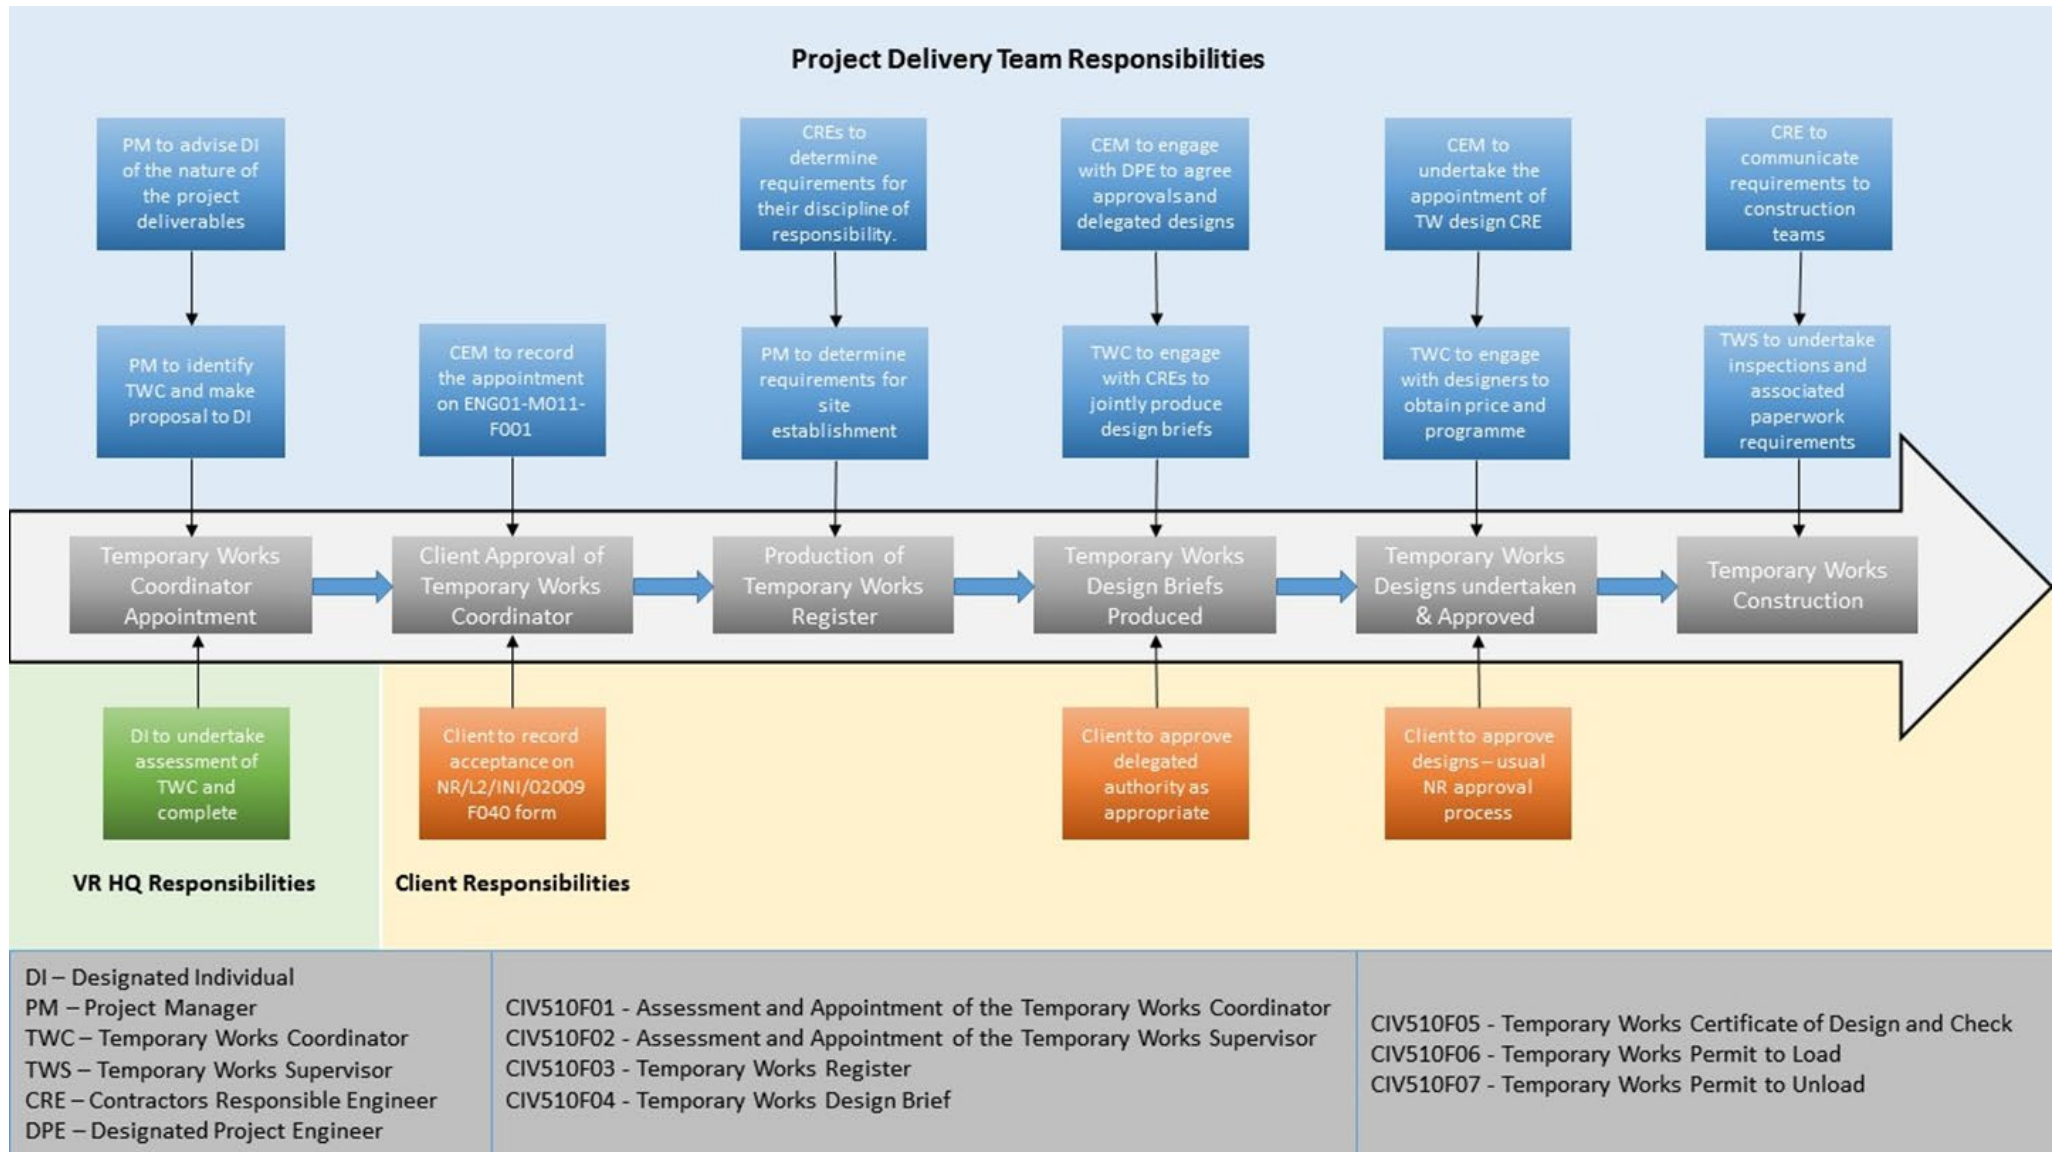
Project Delivery Team Responsibilities

PM to advise DI of the nature of the project deliverables

CREs to determine requirements for their discipline of responsibility.

CEM to engage with DPE to agree approvals and delegated designs

CEM to undertake the appointment of TW design CRE

CRE to communicate requirements to construction teams

PM to identify TWC and make proposal to DI

CEM to record the appointment on ENG01-M011-F001

PM to determine requirements for site establishment

TWC to engage with CREs to jointly produce design briefs

TWC to engage with designers to obtain price and programme

TWS to undertake inspections and associated paperwork requirements

Temporary Works Coordinator Appointment

Client Approval of Temporary Works Coordinator

Production of Temporary Works Register

Temporary Works Design Briefs Produced

Temporary Works Designs undertaken & Approved

Temporary Works Construction

DI to undertake assessment of TWC and complete

Client to record acceptance on NR/L2/INI/02009 F040 form

Client to approve delegated authority as appropriate

Client to approve designs – usual NR approval process

VR HQ Responsibilities

Client Responsibilities

DI – Designated Individual
PM – Project Manager
TWC – Temporary Works Coordinator
TWS – Temporary Works Supervisor
CRE – Contractors Responsible Engineer
DPE – Designated Project Engineer

CIV510F01 - Assessment and Appointment of the Temporary Works Coordinator
CIV510F02 - Assessment and Appointment of the Temporary Works Supervisor
CIV510F03 - Temporary Works Register
CIV510F04 - Temporary Works Design Brief

CIV510F05 - Temporary Works Certificate of Design and Check
CIV510F06 - Temporary Works Permit to Load
CIV510F07 - Temporary Works Permit to Unload